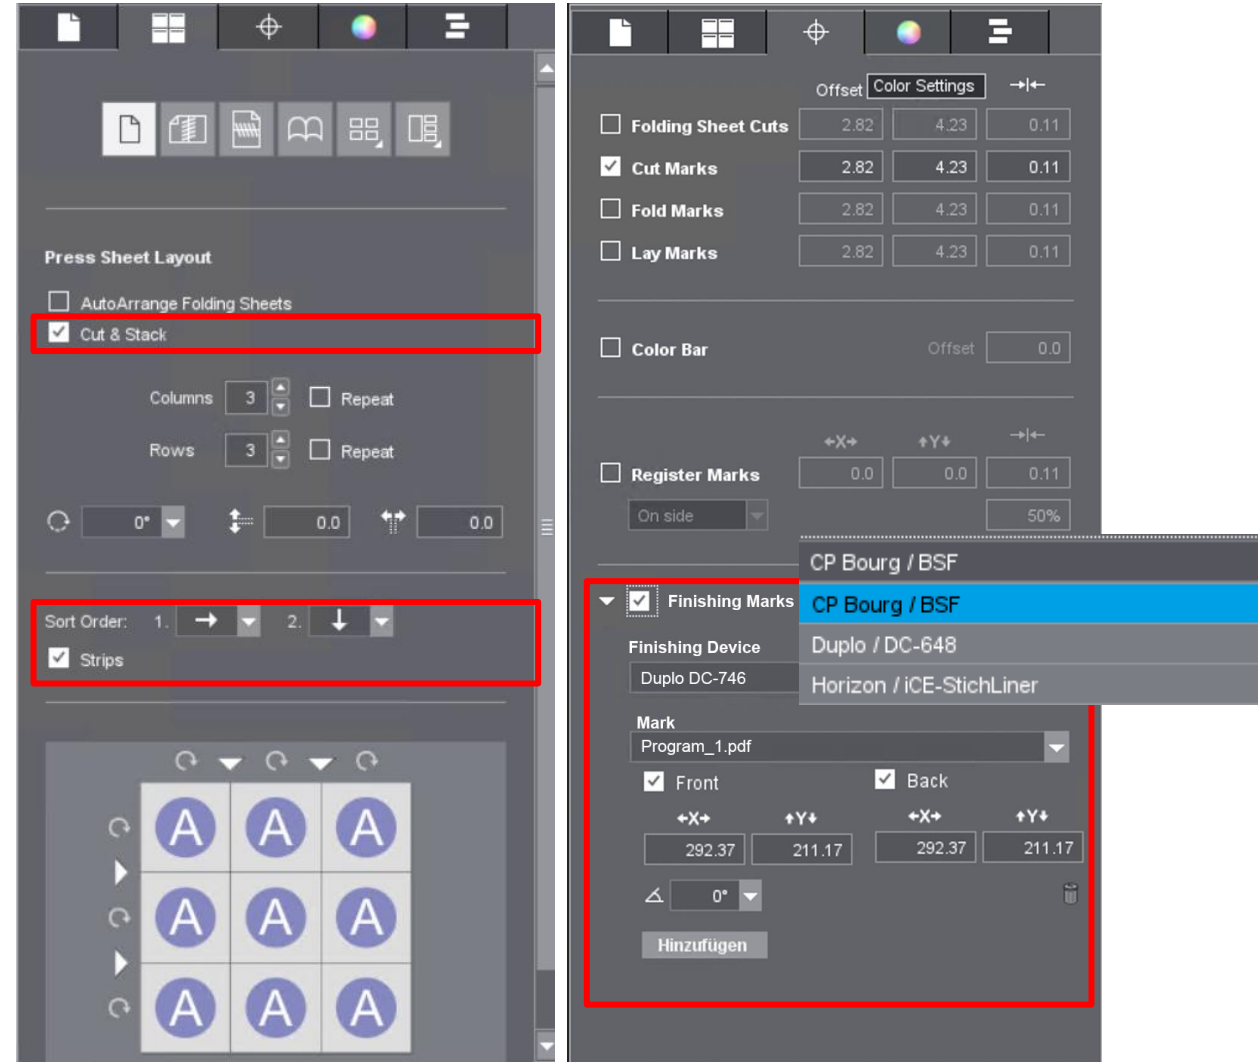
Press Sheet Layout

AutoArrange Folding Sheets

Cut & Stack

Columns 3 Repeat

Rows 3 Repeat

0° 0.0 0.0

Sort Order: 1. 2.

Strips

A A A
A A A
A A A

Offset Color Settings

| | | | |
|---|---|---|---|
| Folding Sheet Cuts | 2.82 | 4.23 | 0.11 |
| Cut Marks | 2.82 | 4.23 | 0.11 |
| Fold Marks | 2.82 | 4.23 | 0.11 |
| Lay Marks | 2.82 | 4.23 | 0.11 |

Color Bar Offset 0.0

X Y

Register Marks 0.0 0.0 0.11

On side 50%

Finishing Marks

Finishing Device

Duplo DC-746

CP Bourg / BSF
CP Bourg / BSF
Duplo / DC-648
Horizon / iCE-StichLiner

Mark

Program_1.pdf

Front Back

X Y X Y

292.37 211.17 292.37 211.17

0°

Hinzufügen